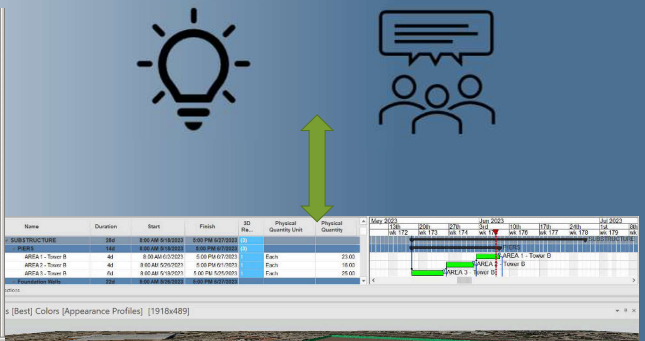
| Name | Duration | Start | Finish | 3D Re... | Physical Quantity Unit | Physical Quantity |
|---|---|---|---|---|---|---|
| SUBSTRUCTURE | 38d | 8:00 AM 5/18/2023 | 5:00 PM 6/27/2023 | (3) | | |
| PIERS | 14d | 8:00 AM 5/18/2023 | 5:00 PM 6/7/2023 | (3) | | |
| AREA 1 - Tower B | 4d | 8:00 AM 6/2/2023 | 5:00 PM 6/7/2023 | 1 | Each | 23.00 |
| AREA 2 - Tower B | 4d | 8:00 AM 5/29/2023 | 5:00 PM 6/1/2023 | 1 | Each | 18.00 |
| AREA 3 - Tower B | 4d | 8:00 AM 5/19/2023 | 5:00 PM 5/25/2023 | 1 | Each | 25.00 |
| Foundation Walls | 22d | 8:00 AM 5/29/2023 | 5:00 PM 6/27/2023 | | | |

May 2023 Jun 2023 Jul 2023
13th 20th 27th 3rd 10th 17th 24th 1st 8th
wk 172 wk 173 wk 174 wk 175 wk 176 wk 177 wk 178 wk 179 wk

SUBSTRUCTURE
PIERS
AREA 1 - Tower B
AREA 2 - Tower B
AREA 3 - Tower B

s [Best] Colors [Appearance Profiles] [1918x489]